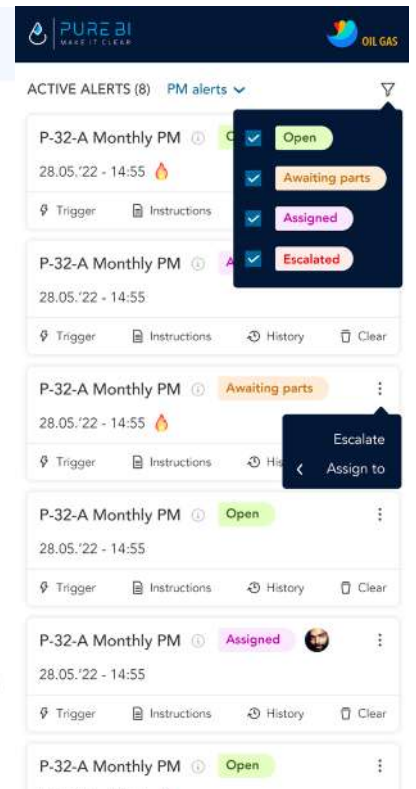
PURE BI
MAKE IT CLEAR

OIL GAS

ACTIVE ALERTS (8) PM alerts

P-32-A Monthly PM
28.05.'22 - 14:55
Trigger Instructions

Open
Awaiting parts
Assigned
Escalated

P-32-A Monthly PM
28.05.'22 - 14:55
Trigger Instructions History Clear

P-32-A Monthly PM Awaiting parts
28.05.'22 - 14:55
Trigger Instructions His

Escalate
Assign to

P-32-A Monthly PM Open
28.05.'22 - 14:55
Trigger Instructions History Clear

P-32-A Monthly PM Assigned
28.05.'22 - 14:55
Trigger Instructions History Clear

P-32-A Monthly PM Open